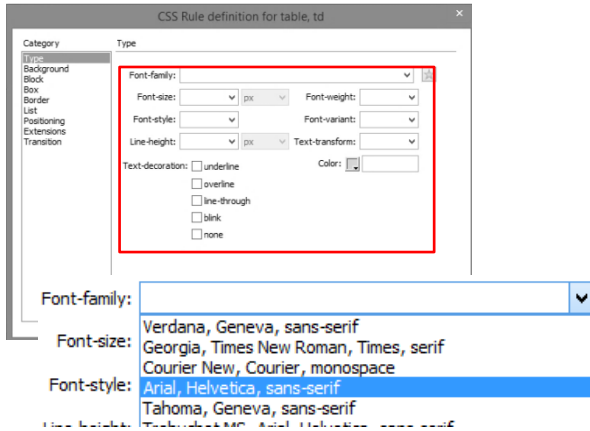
CSS Rule definition for table, td

Category
Type
Background
Block
Box
Border
List
Positioning
Extensions
Transition

Type

Font-family:
Font-size: px
Font-weight:
Font-style:
Font-variant:
Line-height: px
Text-transform:
Text-decoration: underline
overline
line-through
blink
none
Color:

Font-family:
Font-size:
Font-style:
Verdana, Geneva, sans-serif
Georgia, Times New Roman, Times, serif
Courier New, Courier, monospace
Arial, Helvetica, sans-serif
Tahoma, Geneva, sans-serif
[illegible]